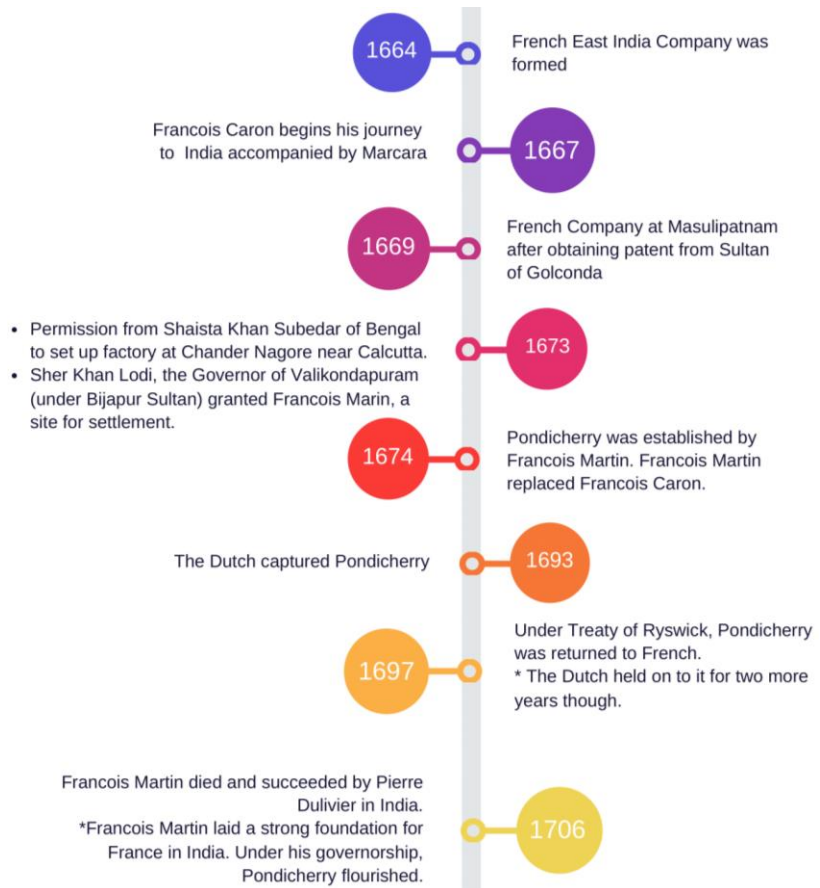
1664

French East India Company was formed

Francois Caron begins his journey to India accompanied by Marcara

1667

1669

French Company at Masulipatnam after obtaining patent from Sultan of Golconda

- Permission from Shaista Khan Subedar of Bengal to set up factory at Chander Nagore near Calcutta.
- Sher Khan Lodi, the Governor of Valikondapuram (under Bijapur Sultan) granted Francois Marin, a site for settlement.

1673

1674

Pondicherry was established by Francois Martin. Francois Martin replaced Francois Caron.

The Dutch captured Pondicherry

1693

1697

Under Treaty of Ryswick, Pondicherry was returned to French.
* The Dutch held on to it for two more years though.

Francois Martin died and succeeded by Pierre Dulivier in India.
*Francois Martin laid a strong foundation for France in India. Under his governorship, Pondicherry flourished.

1706